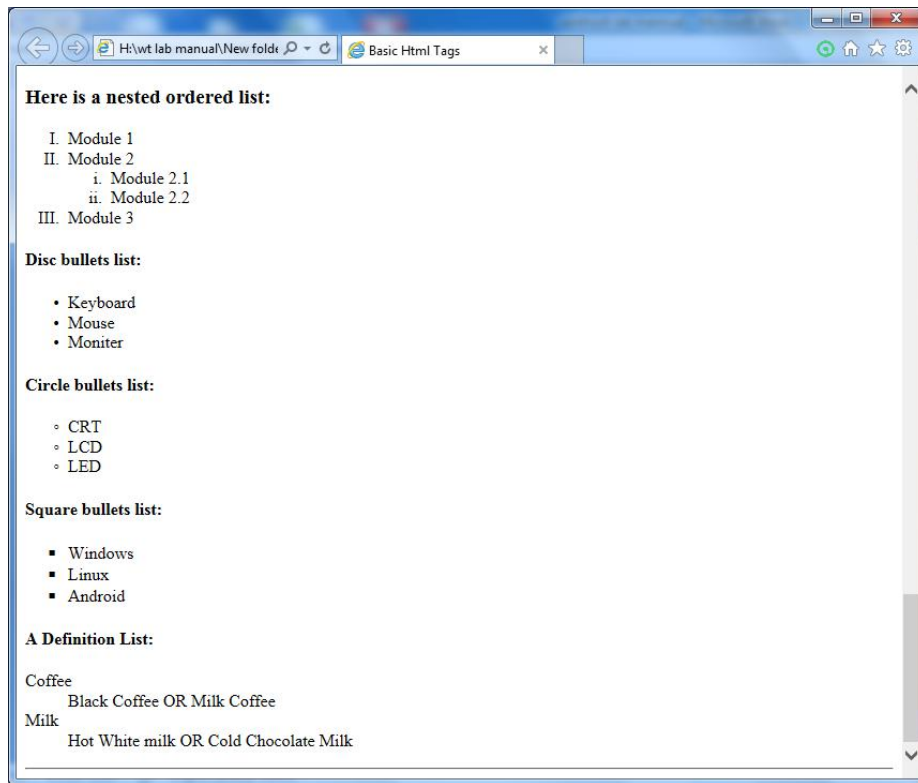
H:\wt lab manual\New folde

Basic Html Tags

**Here is a nested ordered list:**

I. Module 1
II. Module 2
i. Module 2.1
ii. Module 2.2
III. Module 3

**Disc bullets list:**

• Keyboard
• Mouse
• Moniter

**Circle bullets list:**

◦ CRT
◦ LCD
◦ LED

**Square bullets list:**

▪ Windows
▪ Linux
▪ Android

**A Definition List:**

Coffee
Black Coffee OR Milk Coffee
Milk
Hot White milk OR Cold Chocolate Milk